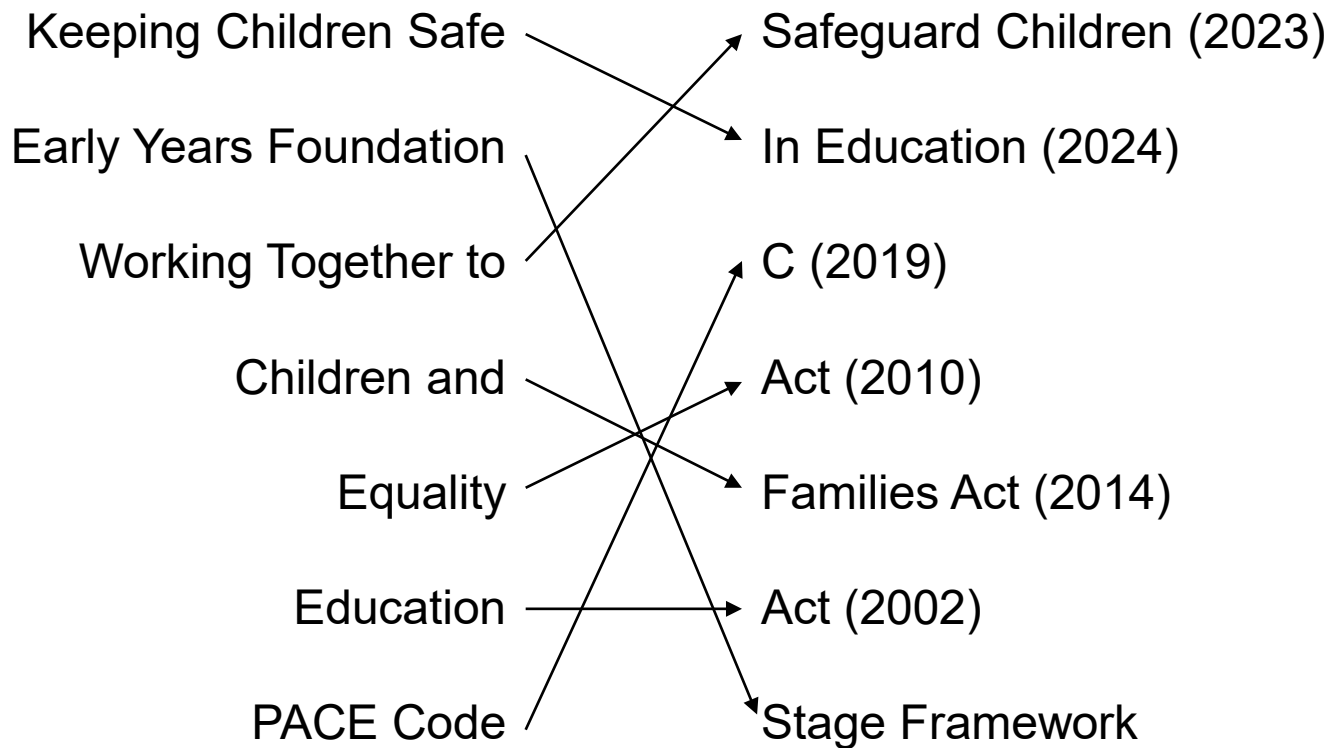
Keeping Children Safe

Early Years Foundation

Working Together to

Children and

Equality

Education

PACE Code

Safeguard Children (2023)

In Education (2024)

C (2019)

Act (2010)

Families Act (2014)

Act (2002)

Stage Framework